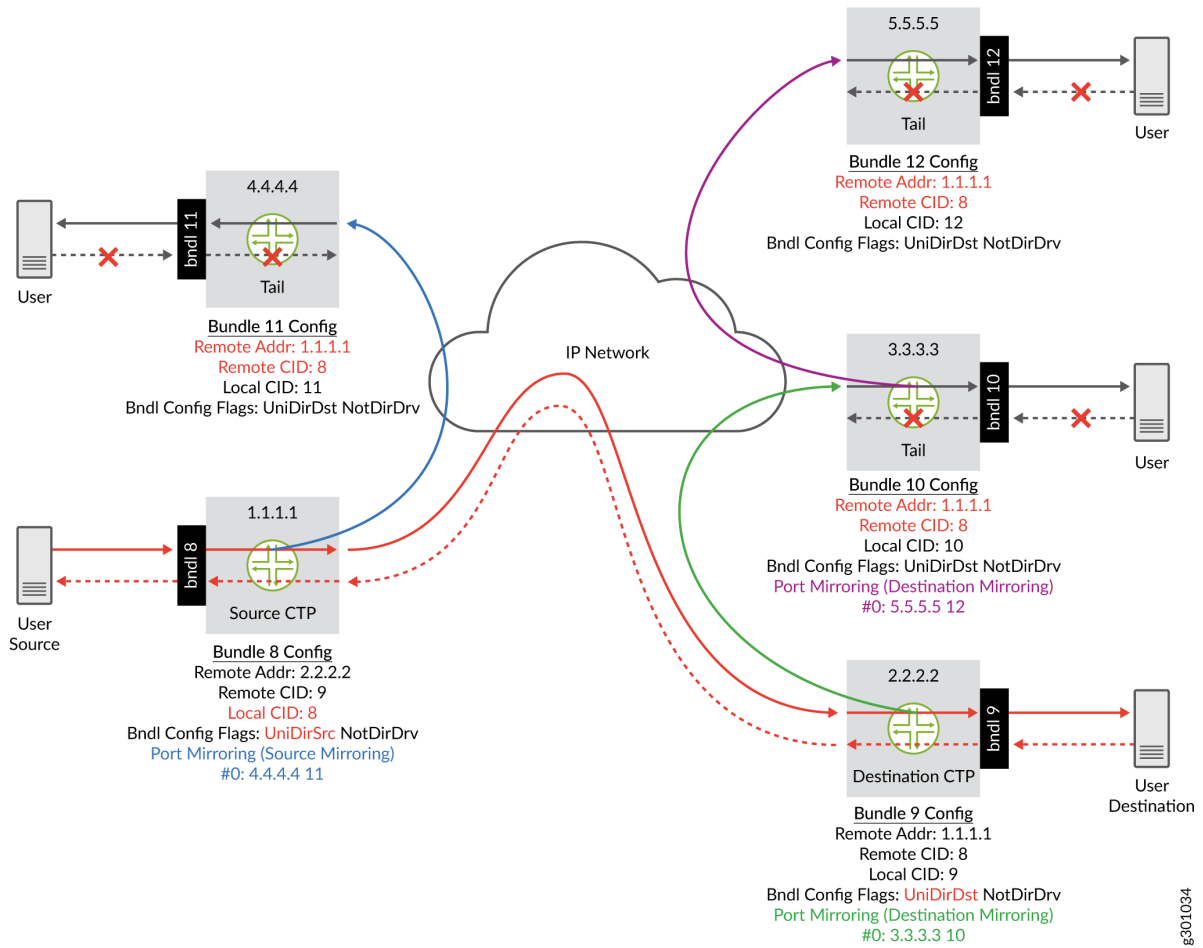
5.5.5.5

bndl 12

Tail

User

Bundle 12 Config
Remote Addr: 1.1.1.1
Remote CID: 8
Local CID: 12
Bndl Config Flags: UniDirDst NotDirDrv

4.4.4.4

bndl 11

Tail

User

Bundle 11 Config
Remote Addr: 1.1.1.1
Remote CID: 8
Local CID: 11
Bndl Config Flags: UniDirDst NotDirDrv

IP Network

3.3.3.3

bndl 10

Tail

User

Bundle 10 Config
Remote Addr: 1.1.1.1
Remote CID: 8
Local CID: 10
Bndl Config Flags: UniDirDst NotDirDrv
Port Mirroring (Destination Mirroring)
#0: 5.5.5.5 12

1.1.1.1

bndl 8

Source CTP

User Source

Bundle 8 Config
Remote Addr: 2.2.2.2
Remote CID: 9
Local CID: 8
Bndl Config Flags: UniDirSrc NotDirDrv
Port Mirroring (Source Mirroring)
#0: 4.4.4.4 11

2.2.2.2

bndl 9

Destination CTP

User Destination

Bundle 9 Config
Remote Addr: 1.1.1.1
Remote CID: 8
Local CID: 9
Bndl Config Flags: UniDirDst NotDirDrv
Port Mirroring (Destination Mirroring)
#0: 3.3.3.3 10

g301034